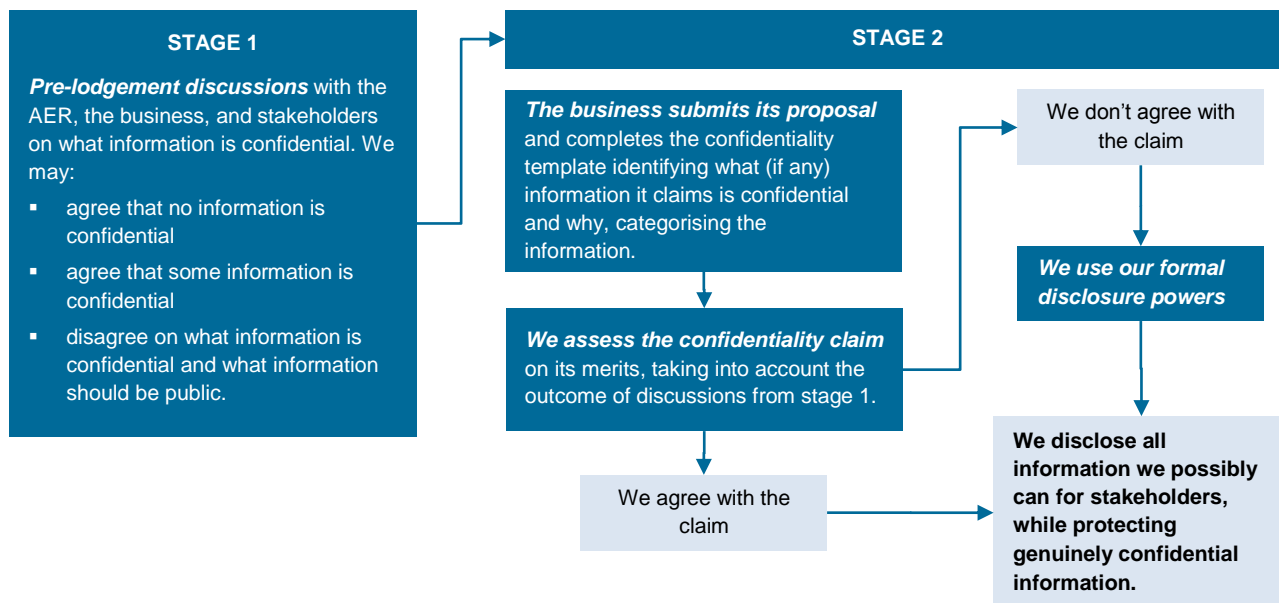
STAGE 1

Pre-lodgement discussions with the AER, the business, and stakeholders on what information is confidential. We may:

- agree that no information is confidential
- agree that some information is confidential
- disagree on what information is confidential and what information should be public.

STAGE 2

The business submits its proposal and completes the confidentiality template identifying what (if any) information it claims is confidential and why, categorising the information.

We assess the confidentiality claim on its merits, taking into account the outcome of discussions from stage 1.

We agree with the claim

We don't agree with the claim

We use our formal disclosure powers

We disclose all information we possibly can for stakeholders, while protecting genuinely confidential information.